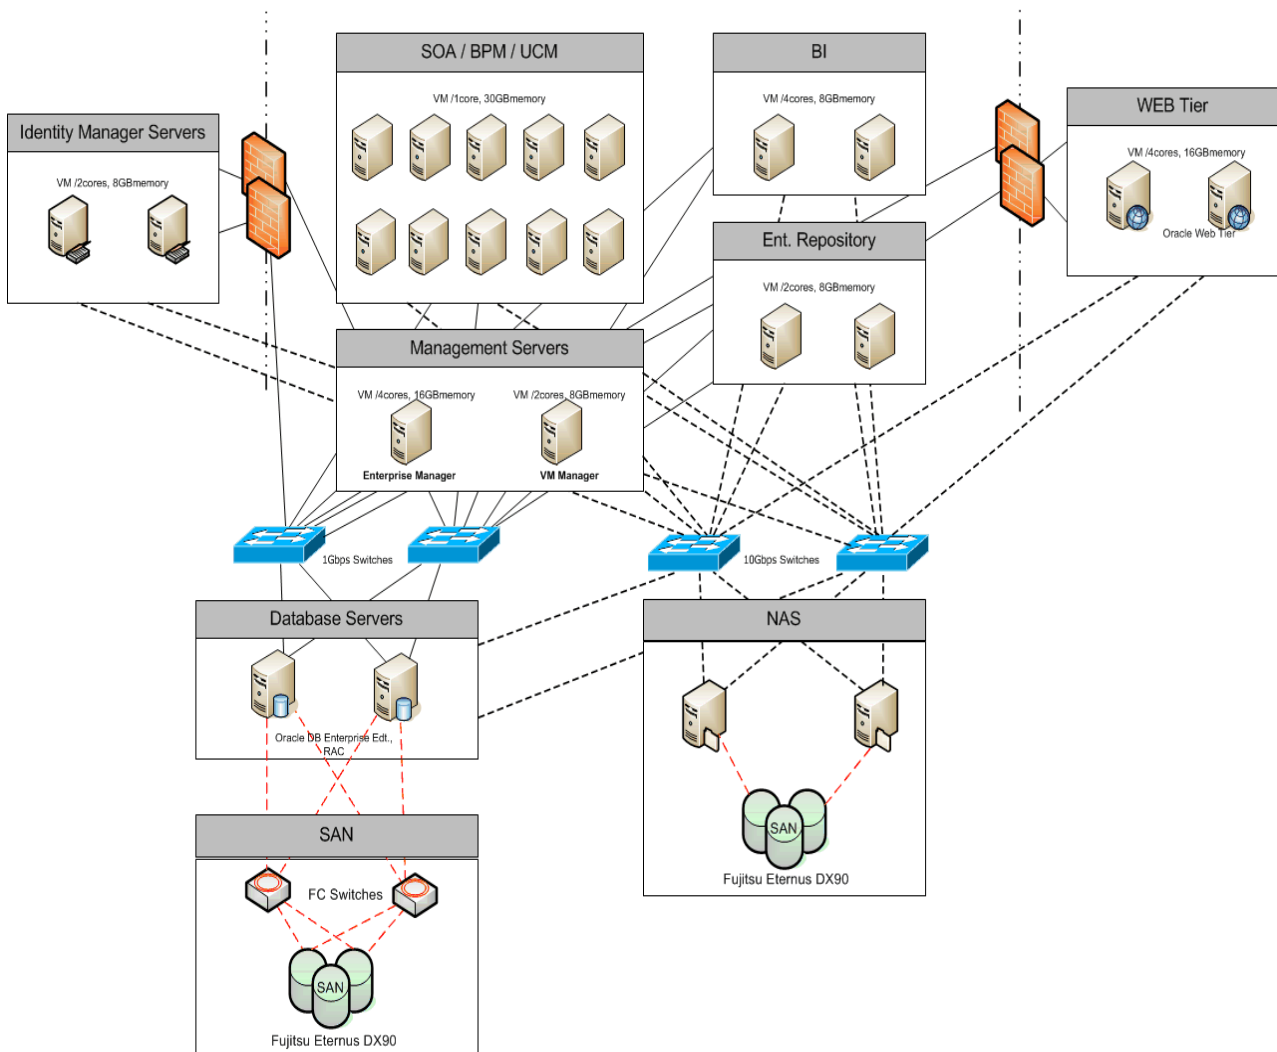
SOA / BPM / UCM

VM /1core, 30GBmemory

BI

VM /4cores, 8GBmemory

WEB Tier

VM /4cores, 16GBmemory

Oracle Web Tier

Identity Manager Servers

VM /2cores, 8GBmemory

Ent. Repository

VM /2cores, 8GBmemory

Management Servers

VM /4cores, 16GBmemory

VM /2cores, 8GBmemory

Enterprise Manager

VM Manager

1Gbps Switches

10Gbps Switches

Database Servers

Oracle DB Enterprise Edt., RAC

NAS

SAN

Fujitsu Eternus DX90

SAN

FC Switches

SAN

Fujitsu Eternus DX90